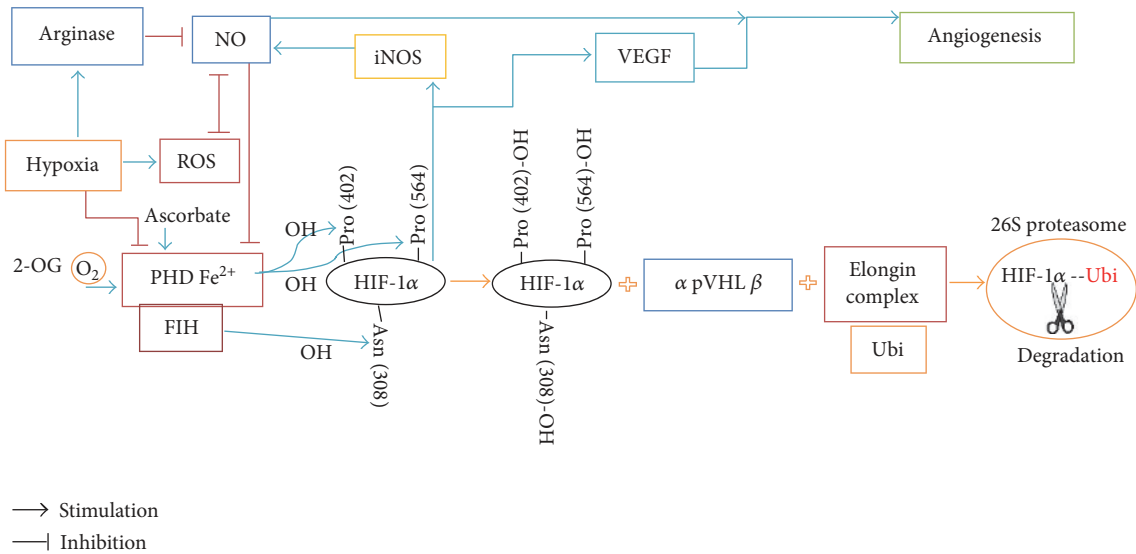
Arginase

NO

iNOS

VEGF

Angiogenesis

Hypoxia

ROS

Ascorbate

Pro (402)

Pro (564)

Pro (402)-OH

Pro (564)-OH

26S proteasome

OH

OH

2-OG $O_2$

PHD $Fe^{2+}$

HIF-1$\alpha$

HIF-1$\alpha$

$\alpha$ pVHL $\beta$

Elongin complex

HIF-1$\alpha$ --Ubi

FIH

OH

Asn (308)

HO-(308) Asn

Ubi

Degradation

⟶ Stimulation

⊣ Inhibition